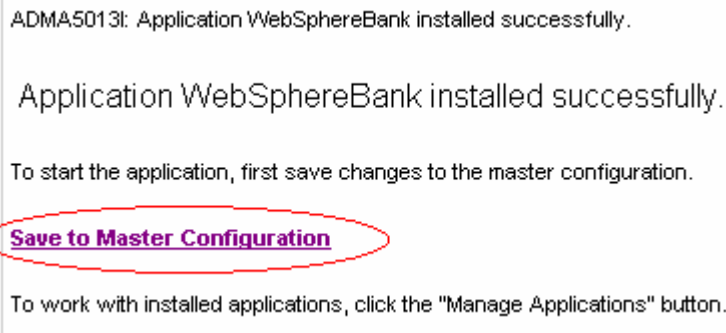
ADMA5013I: Application WebSphereBank installed successfully.

Application WebSphereBank installed successfully.

To start the application, first save changes to the master configuration.

Save to Master Configuration

To work with installed applications, click the "Manage Applications" button.